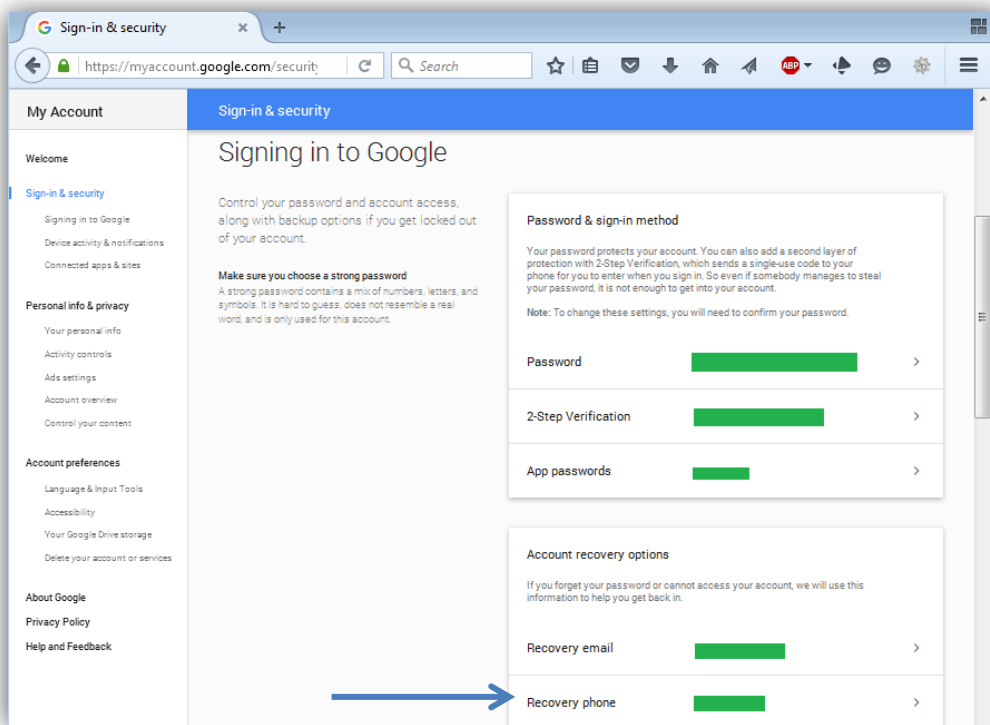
Sign-in & security ×

https://myaccount.google.com/security

Search

ABP

My Account

Sign-in & security

Welcome

Sign-in & security

Signing in to Google

Device activity & notifications

Connected apps & sites

Personal info & privacy

Your personal info

Activity controls

Ads settings

Account overview

Control your content

Account preferences

Language & Input Tools

Accessibility

Your Google Drive storage

Delete your account or services

About Google

Privacy Policy

Help and Feedback

Signing in to Google

Control your password and account access, along with backup options if you get locked out of your account.

Make sure you choose a strong password

A strong password contains a mix of numbers, letters, and symbols. It is hard to guess, does not resemble a real word, and is only used for this account.

Password & sign-in method

Your password protects your account. You can also add a second layer of protection with 2-Step Verification, which sends a single-use code to your phone for you to enter when you sign in. So even if somebody manages to steal your password, it is not enough to get into your account.

Note: To change these settings, you will need to confirm your password.

Password

2-Step Verification

App passwords

Account recovery options

If you forget your password or cannot access your account, we will use this information to help you get back in.

Recovery email

Recovery phone